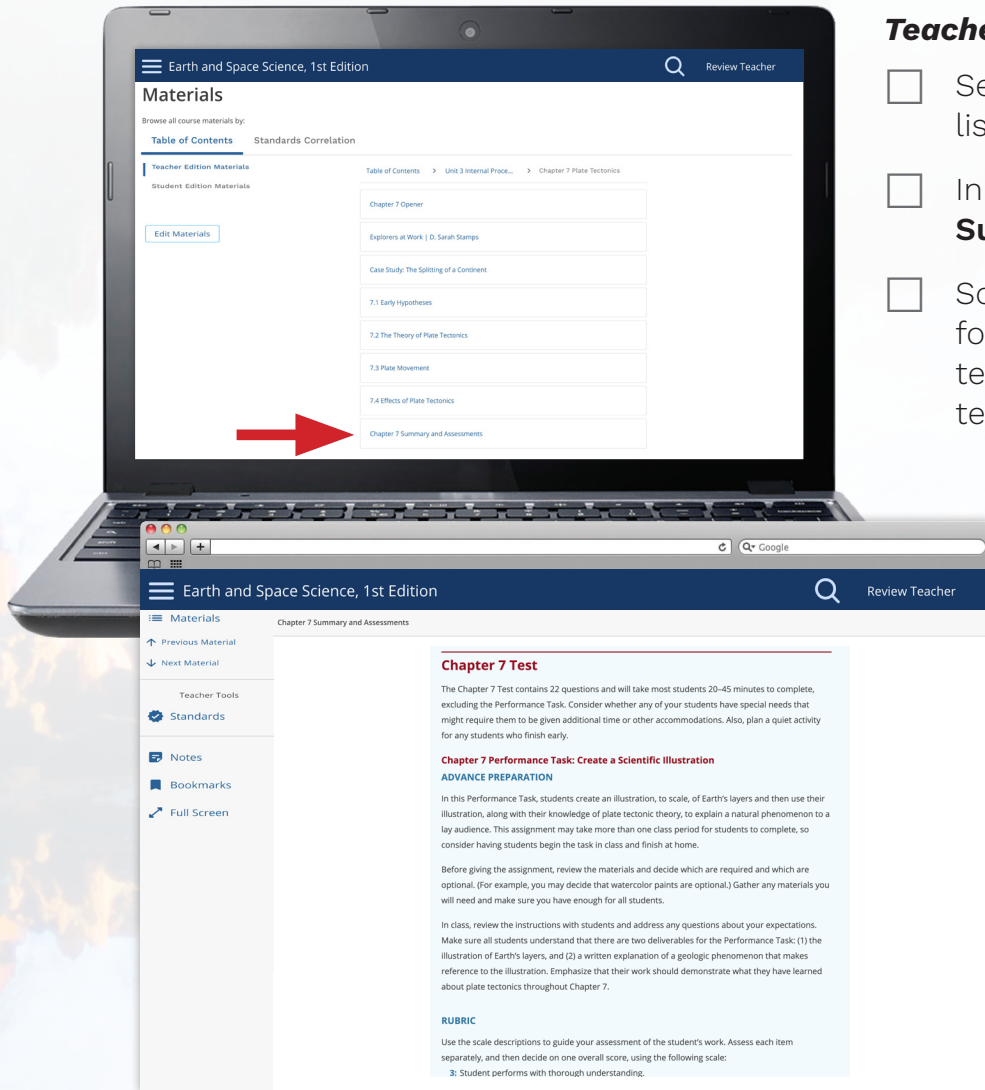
Earth and Space Science, 1st Edition

Review Teacher

Materials

Browse all course materials by:

Table of Contents

Standards Correlation

Teacher Edition Materials

Student Edition Materials

Edit Materials

Table of Contents > Unit 3 Internal Proce... > Chapter 7 Plate Tectonics

Chapter 7 Opener

Explorers at Work | D. Sarah Stamps

Case Study: The Splitting of a Continent

7.1 Early Hypotheses

7.2 The Theory of Plate Tectonics

7.3 Plate Movement

7.4 Effects of Plate Tectonics

Chapter 7 Summary and Assessments

Teache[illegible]

Se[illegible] lis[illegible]

In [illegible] Su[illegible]

Sc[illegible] fo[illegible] te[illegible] te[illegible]

Google

Earth and Space Science, 1st Edition

Review Teacher

Materials

Previous Material

Next Material

Teacher Tools

Standards

Notes

Bookmarks

Full Screen

Chapter 7 Summary and Assessments

Chapter 7 Test

The Chapter 7 Test contains 22 questions and will take most students 20–45 minutes to complete, excluding the Performance Task. Consider whether any of your students have special needs that might require them to be given additional time or other accommodations. Also, plan a quiet activity for any students who finish early.

Chapter 7 Performance Task: Create a Scientific Illustration

ADVANCE PREPARATION

In this Performance Task, students create an illustration, to scale, of Earth's layers and then use their illustration, along with their knowledge of plate tectonic theory, to explain a natural phenomenon to a lay audience. This assignment may take more than one class period for students to complete, so consider having students begin the task in class and finish at home.

Before giving the assignment, review the materials and decide which are required and which are optional. (For example, you may decide that watercolor paints are optional.) Gather any materials you will need and make sure you have enough for all students.

In class, review the instructions with students and address any questions about your expectations. Make sure all students understand that there are two deliverables for the Performance Task: (1) the illustration of Earth's layers, and (2) a written explanation of a geologic phenomenon that makes reference to the illustration. Emphasize that their work should demonstrate what they have learned about plate tectonics throughout Chapter 7.

RUBRIC

Use the scale descriptions to guide your assessment of the student's work. Assess each item separately, and then decide on one overall score, using the following scale:

3: Student performs with thorough understanding.